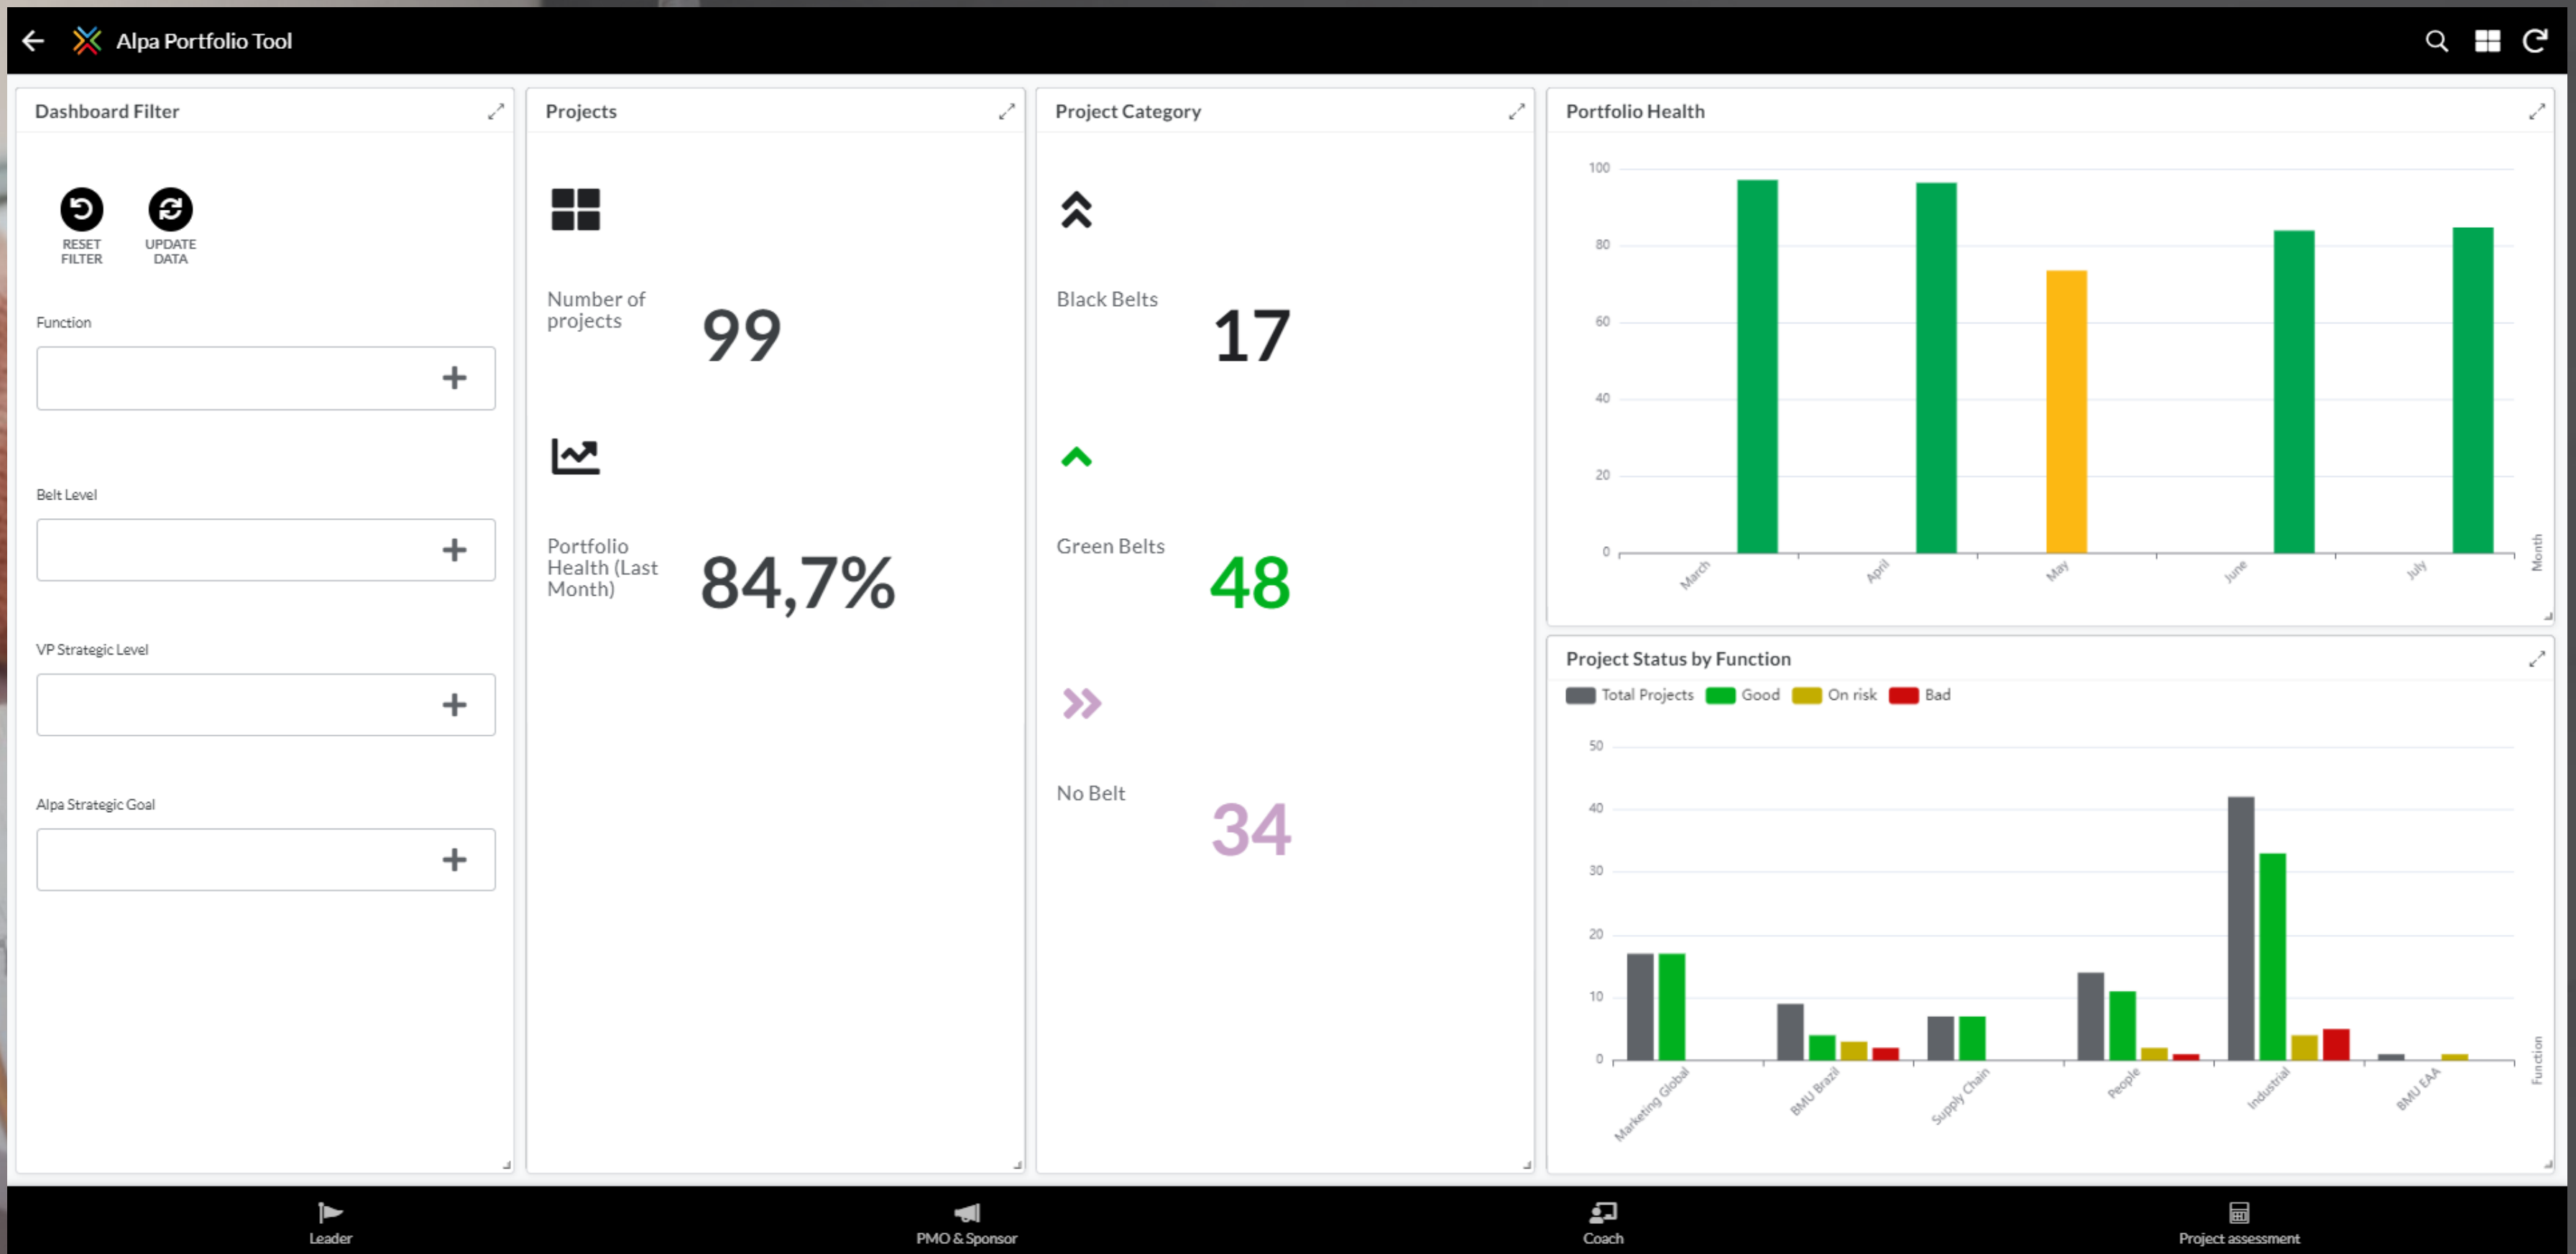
Alpa Portfolio Tool

Dashboard Filter

RESET FILTER

UPDATE DATA

Function

+

Belt Level

+

VP Strategic Level

+

Alpa Strategic Goal

+

Projects

Number of projects

99

Portfolio Health (Last Month)

84,7%

Project Category

Black Belts

17

Green Belts

48

No Belt

34

Portfolio Health

100
80
60
40
20
0

March
April
May
June
July

Month

Project Status by Function

Total Projects
Good
On risk
Bad

50
40
30
20
10
0

Marketing Global
BMU Brazil
Supply Chain
People
Industrial
BMU EAA

Function

Leader

PMO & Sponsor

Coach

Project assessment